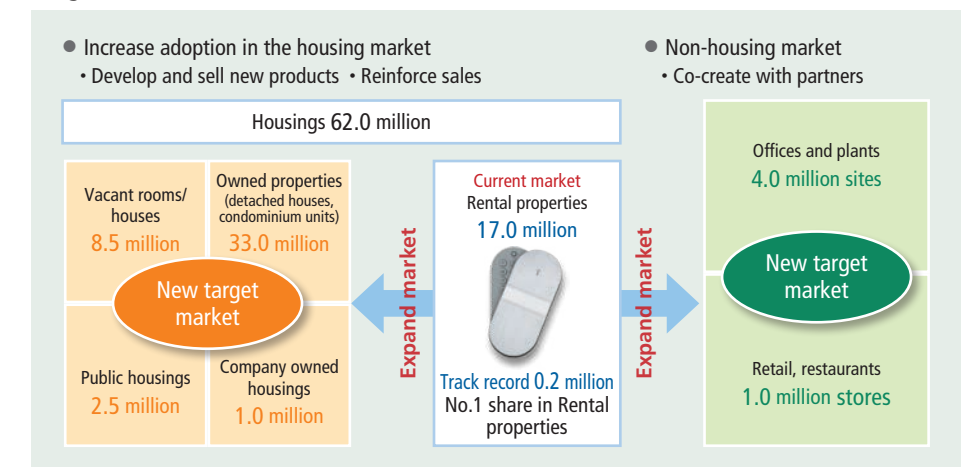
● Increase adoption in the housing market
• Develop and sell new products • Reinforce sales

● Non-housing market
• Co-create with partners

Housings 62.0 million

Vacant rooms/ houses
8.5 million

Owned properties (detached houses, condominium units)
33.0 million

New target market

Public housings
2.5 million

Company owned housings
1.0 million

Expand market

Current market
Rental properties
17.0 million

Track record 0.2 million
No.1 share in Rental properties

Expand market

Offices and plants
4.0 million sites

New target market

Retail, restaurants
1.0 million stores